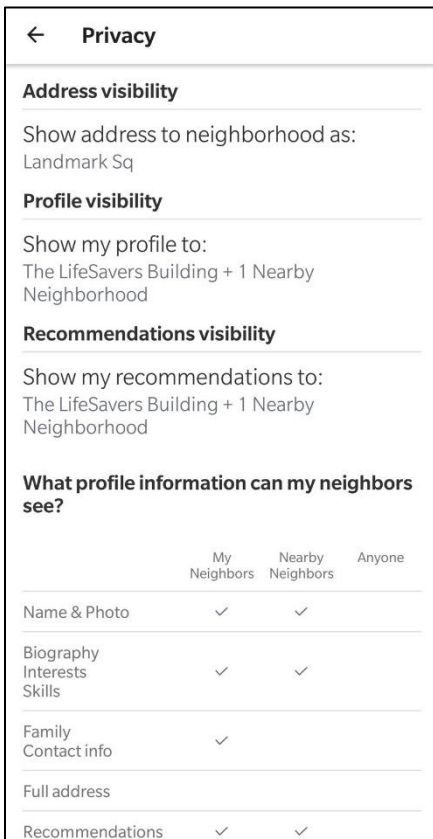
← Privacy

Address visibility

Show address to neighborhood as:
Landmark Sq

Profile visibility

Show my profile to:
The LifeSavers Building + 1 Nearby Neighborhood

Recommendations visibility

Show my recommendations to:
The LifeSavers Building + 1 Nearby Neighborhood

What profile information can my neighbors see?

| | My Neighbors | Nearby Neighbors | Anyone |
|---|---|---|---|
| Name & Photo | ✓ | ✓ | |
| Biography Interests Skills | ✓ | ✓ | |
| Family Contact info | ✓ | | |
| Full address | | | |
| Recommendations | ✓ | ✓ | |